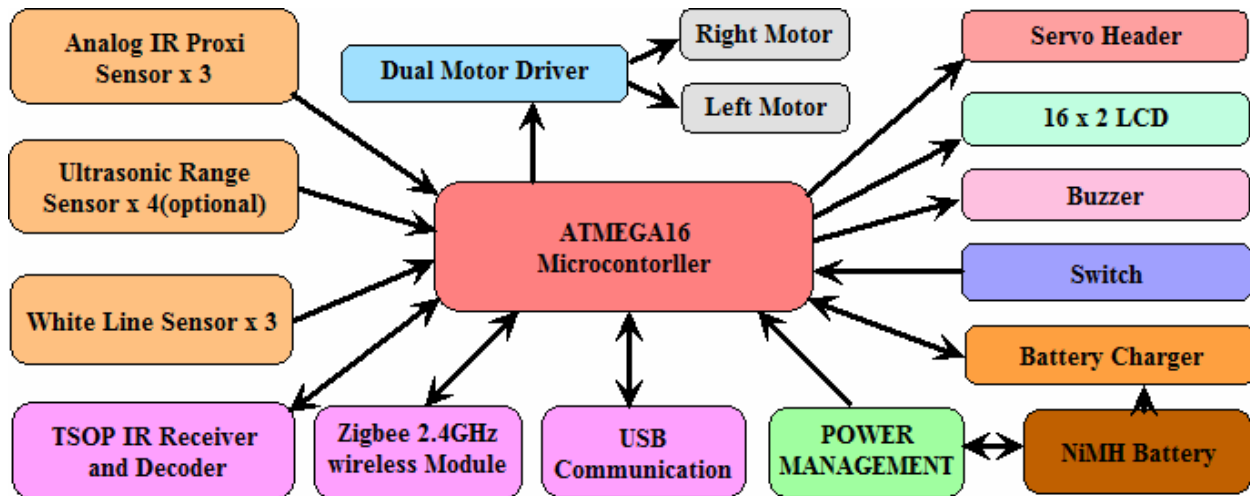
Analog IR Proxi Sensor x 3

Ultrasonic Range Sensor x 4(optional)

White Line Sensor x 3

Dual Motor Driver

Right Motor

Left Motor

ATMEGA16 Microcontoller

Servo Header

16 x 2 LCD

Buzzer

Switch

Battery Charger

TSOP IR Receiver and Decoder

Zigbee 2.4GHz wireless Module

USB Communication

POWER MANAGEMENT

NiMH Battery